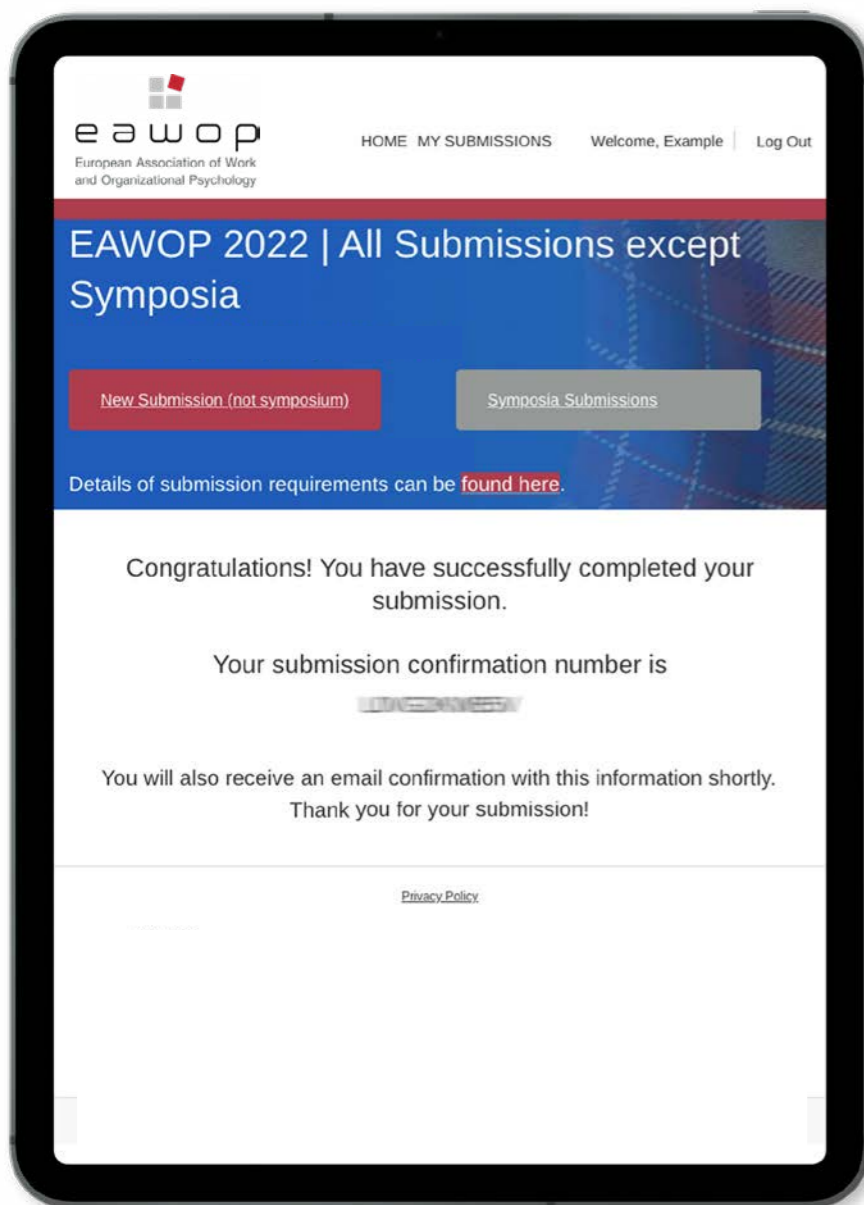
eawop
European Association of Work and Organizational Psychology

HOME MY SUBMISSIONS Welcome, Example Log Out

EAWOP 2022 | All Submissions except Symposia

New Submission (not symposium)

Symposia Submissions

Details of submission requirements can be found here.

Congratulations! You have successfully completed your submission.

Your submission confirmation number is

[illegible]

You will also receive an email confirmation with this information shortly. Thank you for your submission!

Privacy Policy